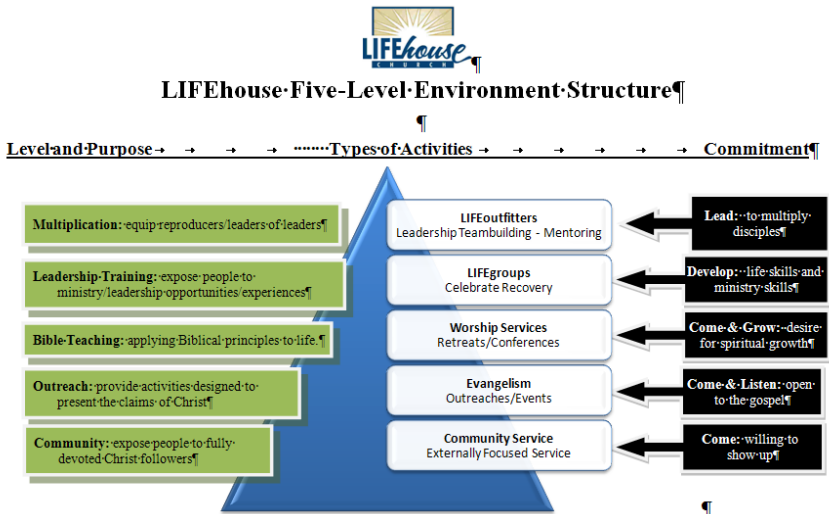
LIFEhouse CHURCH¶

LIFEhouse·Five-Level·Environment·Structure¶

¶

Level·and·Purpose → → → → ········Types·of·Activities → → → → → → Commitment¶

Multiplication:·equip·reproducers/leaders·of·leaders¶

LIFEoutfitters
Leadership Teambuilding - Mentoring

Lead:··to·multiply·disciples¶

Leadership·Training:·expose·people·to·ministry/leadership·opportunities/experiences¶

LIFEgroups
Celebrate Recovery

Develop:··life·skills·and·ministry·skills¶

Bible·Teaching:·applying·Biblical·principles·to·life.¶

Worship Services
Retreats/Conferences

Come·&·Grow:··desire·for·spiritual·growth¶

Outreach:·provide·activities·designed·to·present·the·claims·of·Christ¶

Evangelism
Outreaches/Events

Come·&·Listen:·open·to·the·gospel¶

Community:·expose·people·to·fully·devoted·Christ·followers¶

Community Service
Externally Focused Service

Come:·willing·to·show·up¶

¶